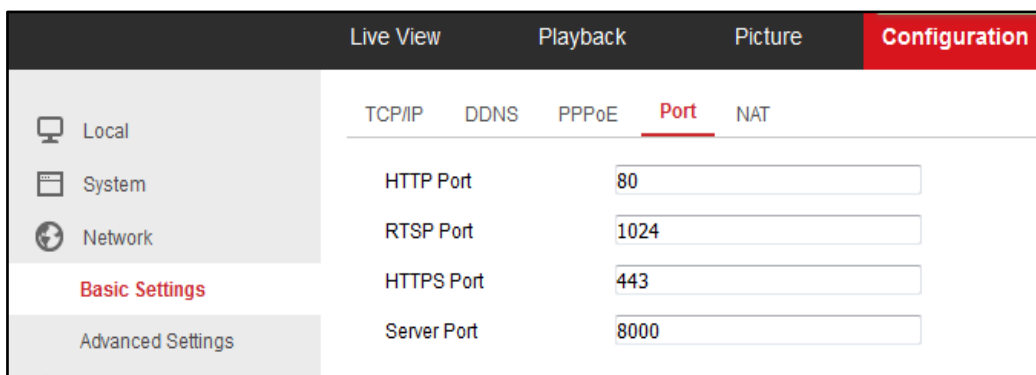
Live View
Playback
Picture
Configuration

Local
System
Network
Basic Settings
Advanced Settings

TCP/IP
DDNS
PPPoE
Port
NAT

| | |
|---|---|
| HTTP Port | 80 |
| RTSP Port | 1024 |
| HTTPS Port | 443 |
| Server Port | 8000 |